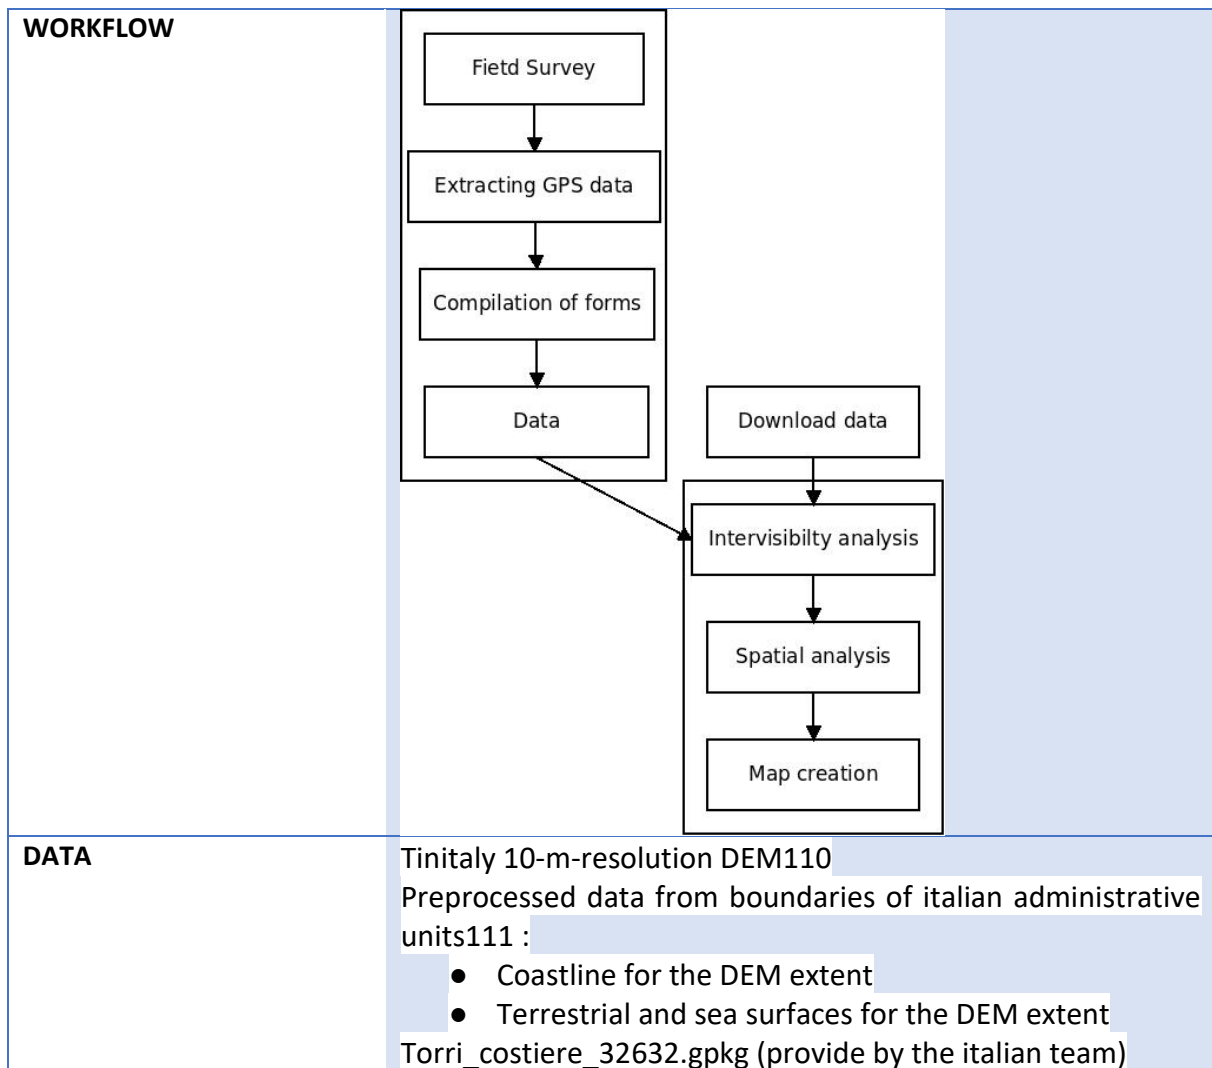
| WORKFLOW | Fietd Survey<br>Extracting GPS data<br>Compilation of forms<br>Data<br>Download data<br>Intervisibilty analysis<br>Spatial analysis<br>Map creation |
|---|---|
| DATA | Tinitaly 10-m-resolution DEM110<br>Preprocessed data from boundaries of italian administrative units111 :<br>● Coastline for the DEM extent<br>● Terrestrial and sea surfaces for the DEM extent<br>Torri_costiere_32632.gpkg (provide by the italian team) |